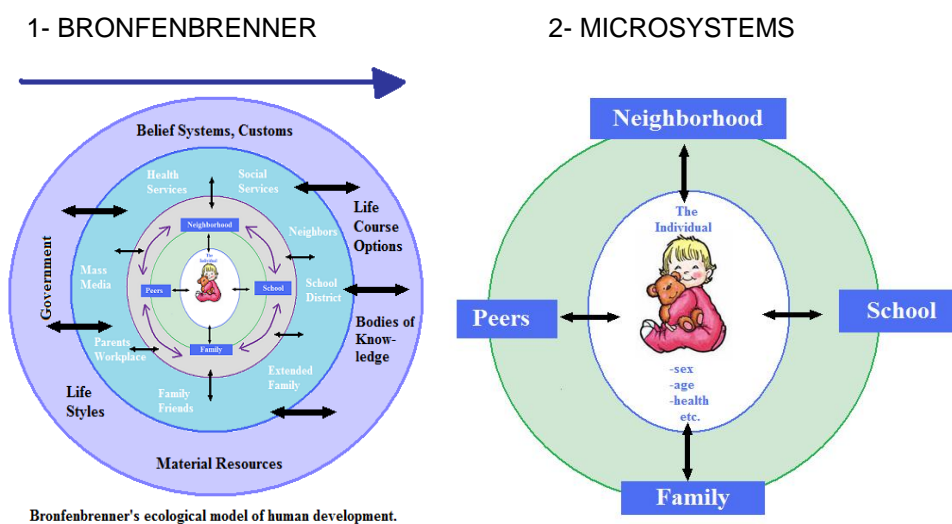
1- BRONFENBRENNER

Belief Systems, Customs

Health Services

Social Services

Life Course Options

Government

Neighborhood

Neighbors

Mass Media

The Individual

Peers

School

School District

Bodies of Knowledge

Parents Workplace

Family

Extended Family

Life Styles

Family Friends

Material Resources

Bronfenbrenner's ecological model of human development.

2- MICROSYSTEMS

Neighborhood

The Individual

Peers

School

-sex
-age
-health
etc.

Family